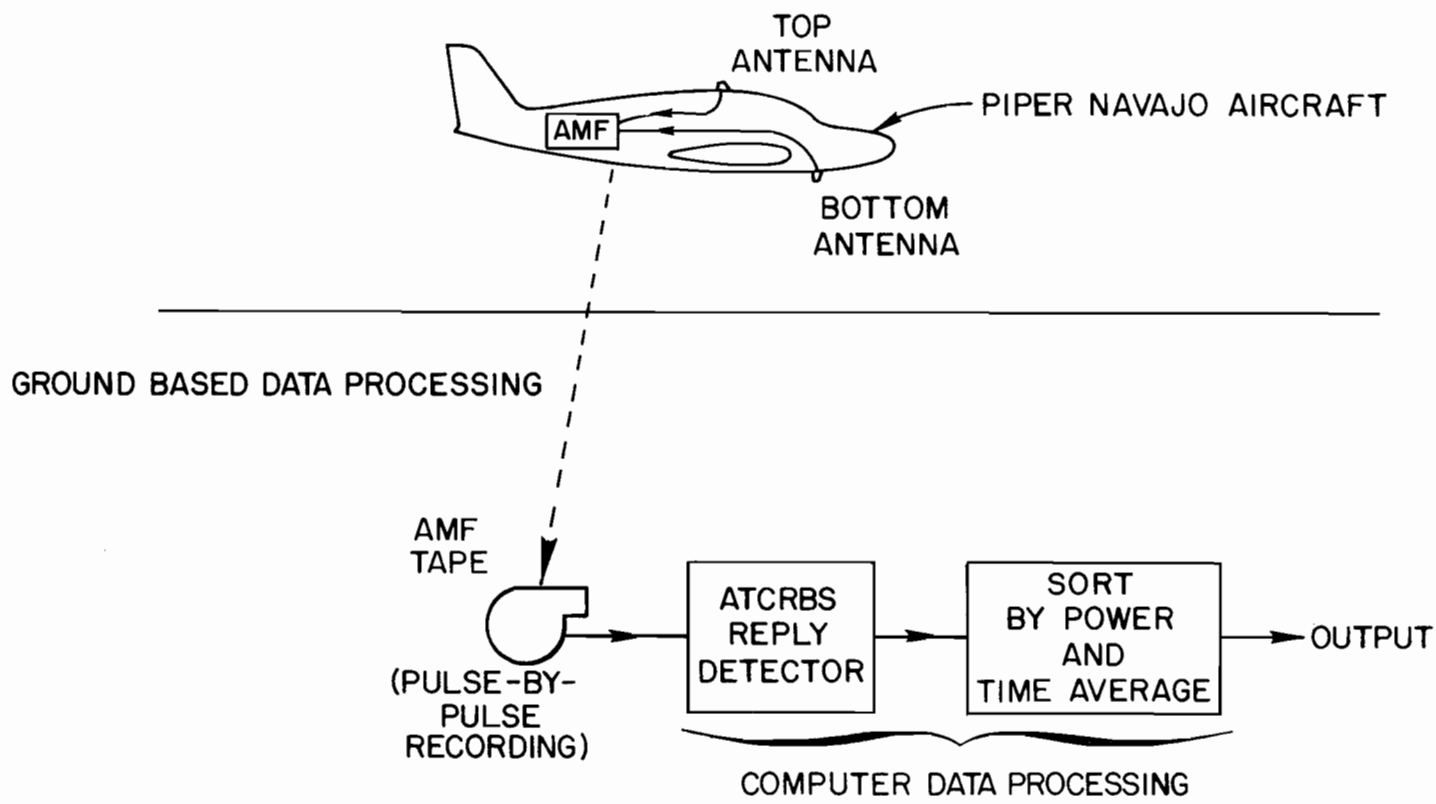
TOP ANTENNA

PIPER NAVAJO AIRCRAFT

AMF

BOTTOM ANTENNA

GROUND BASED DATA PROCESSING

AMF TAPE

(PULSE-BY-PULSE RECORDING)

ATCRBS REPLY DETECTOR

SORT BY POWER AND TIME AVERAGE

OUTPUT

COMPUTER DATA PROCESSING